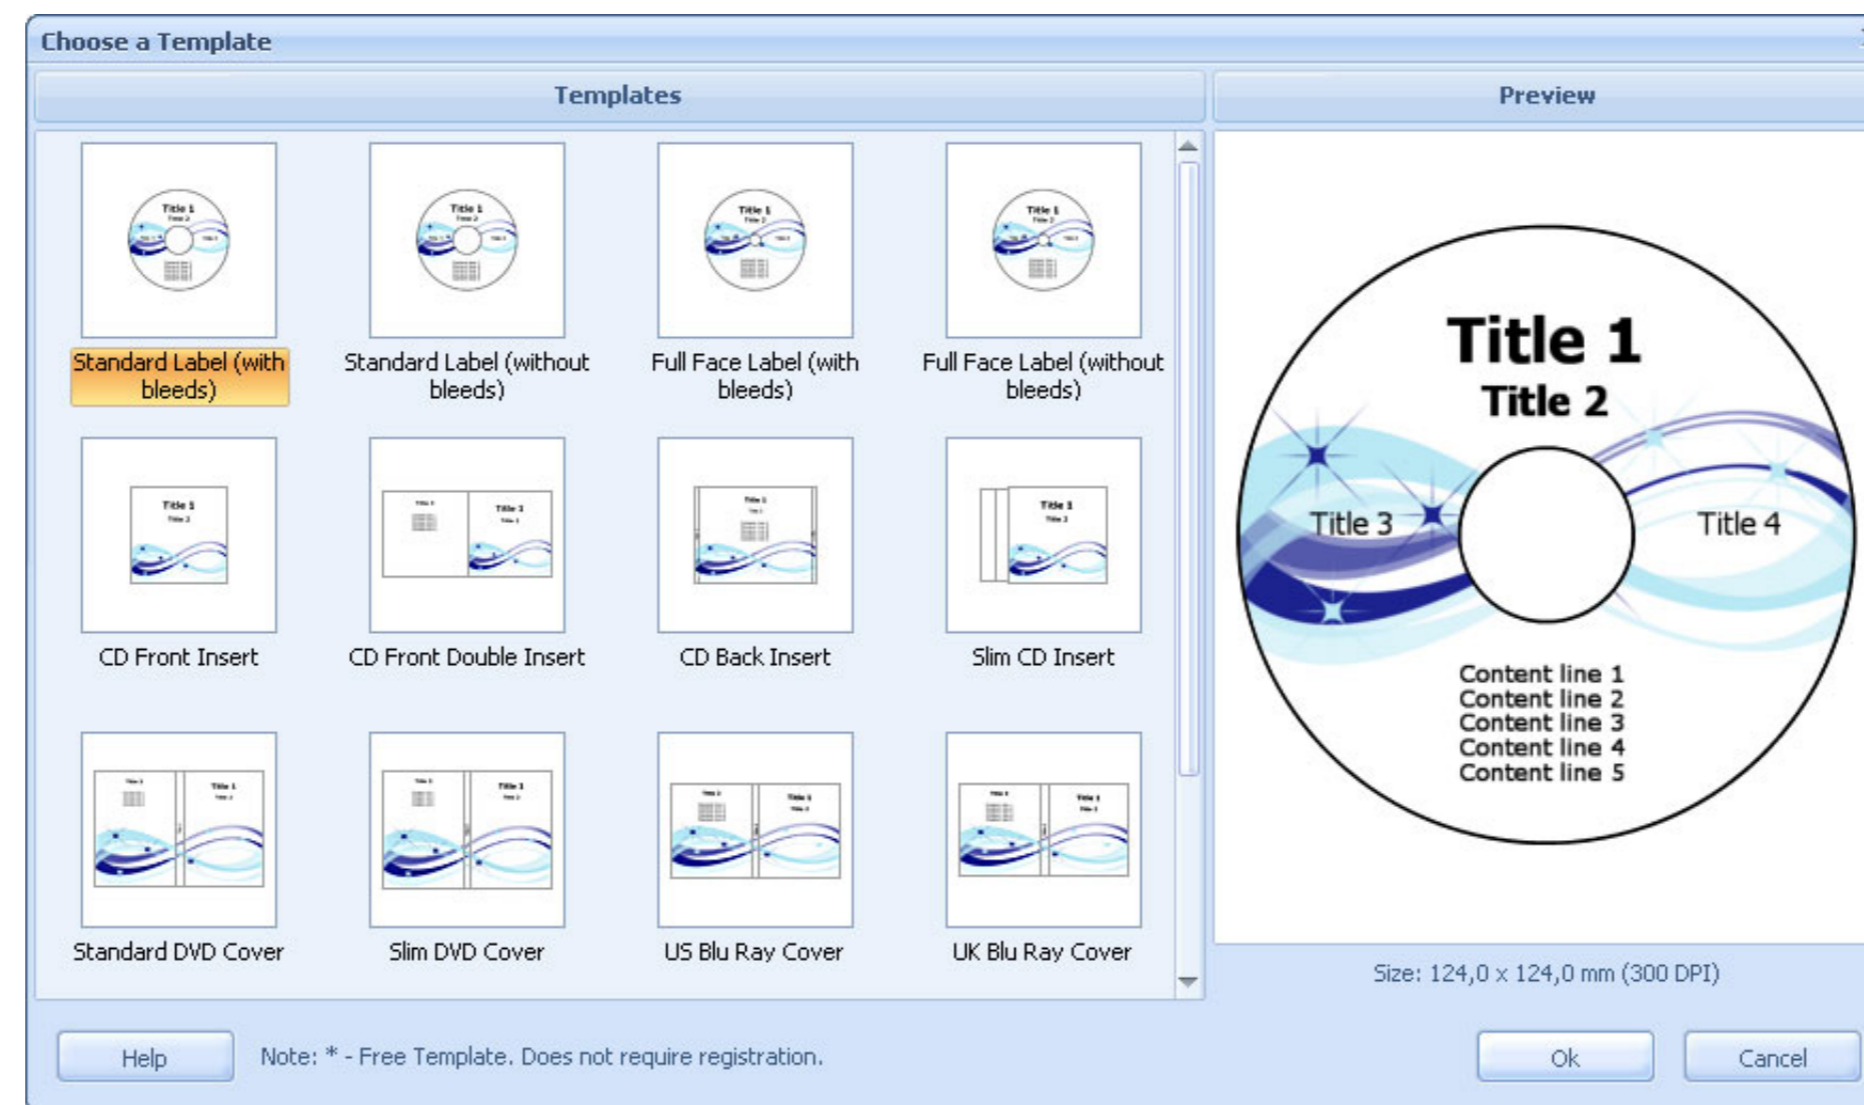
Choose a Template

Templates

Preview

Standard Label (with bleeds)

Standard Label (without bleeds)

Full Face Label (with bleeds)

Full Face Label (without bleeds)

CD Front Insert

CD Front Double Insert

CD Back Insert

Slim CD Insert

Standard DVD Cover

Slim DVD Cover

US Blu Ray Cover

UK Blu Ray Cover

Title 1
Title 2
Title 3
Title 4
Content line 1
Content line 2
Content line 3
Content line 4
Content line 5

Size: 124,0 x 124,0 mm (300 DPI)

Help

Note: * - Free Template. Does not require registration.

Ok

Cancel